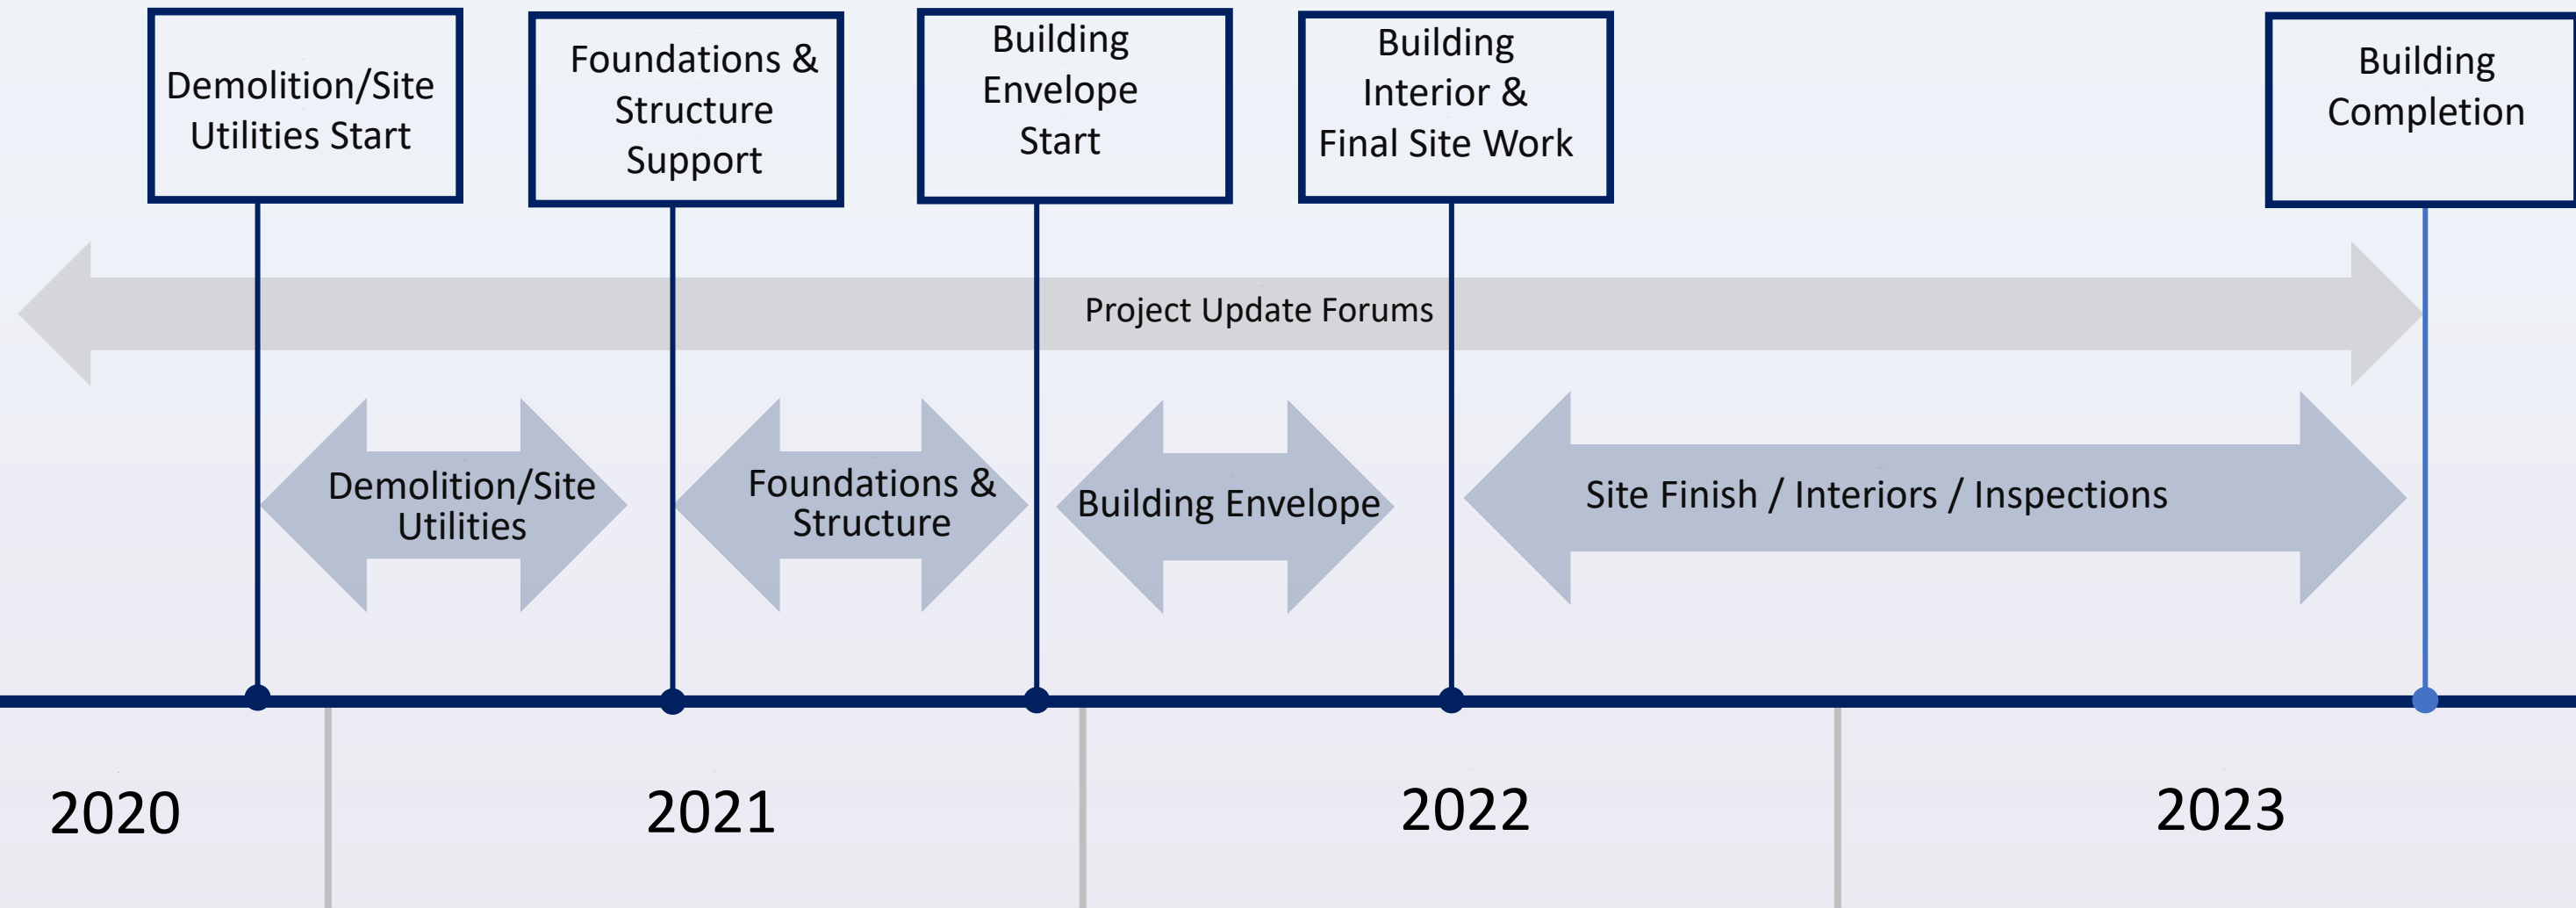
Demolition/Site Utilities Start

Foundations & Structure Support

Building Envelope Start

Building Interior & Final Site Work

Building Completion

Project Update Forums

Demolition/Site Utilities

Foundations & Structure

Building Envelope

Site Finish / Interiors / Inspections

2020

2021

2022

2023